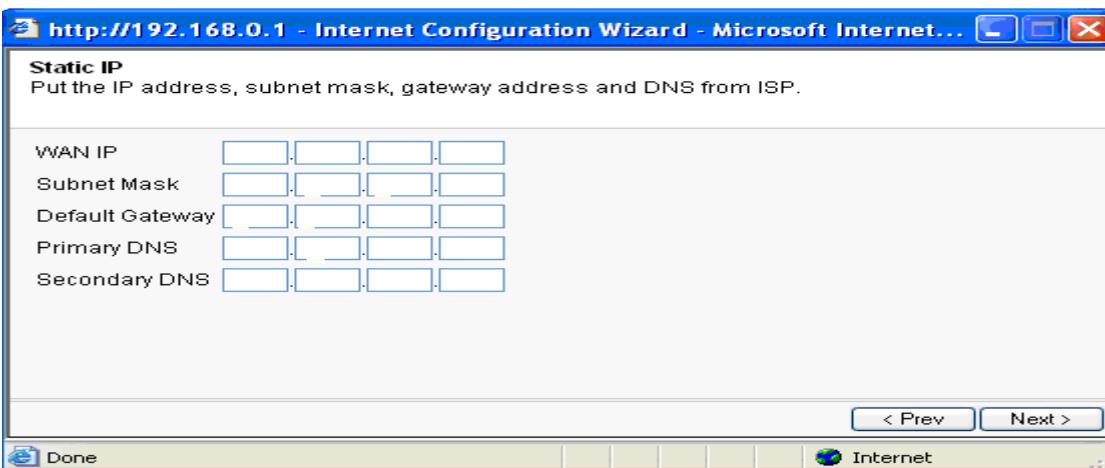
http://192.168.0.1 - Internet Configuration Wizard - Microsoft Internet...

Static IP
Put the IP address, subnet mask, gateway address and DNS from ISP.

WAN IP . . .
Subnet Mask . . .
Default Gateway . . .
Primary DNS . . .
Secondary DNS . . .

< Prev
Next >

Done
Internet